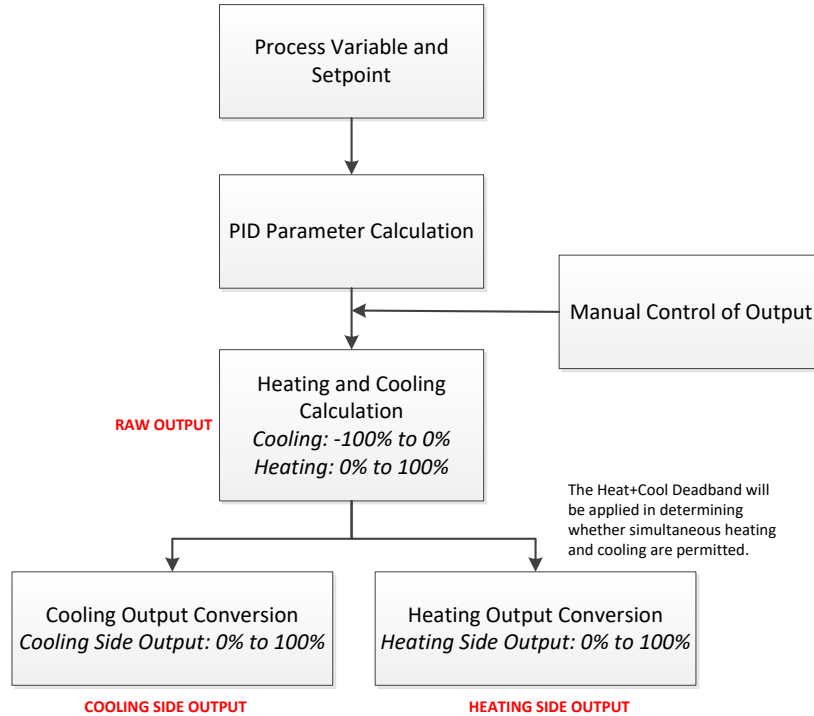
Process Variable and Setpoint

PID Parameter Calculation

Manual Control of Output

RAW OUTPUT

Heating and Cooling Calculation
*Cooling: -100% to 0%*
*Heating: 0% to 100%*

The Heat+Cool Deadband will be applied in determining whether simultaneous heating and cooling are permitted.

Cooling Output Conversion
*Cooling Side Output: 0% to 100%*

Heating Output Conversion
*Heating Side Output: 0% to 100%*

COOLING SIDE OUTPUT

HEATING SIDE OUTPUT